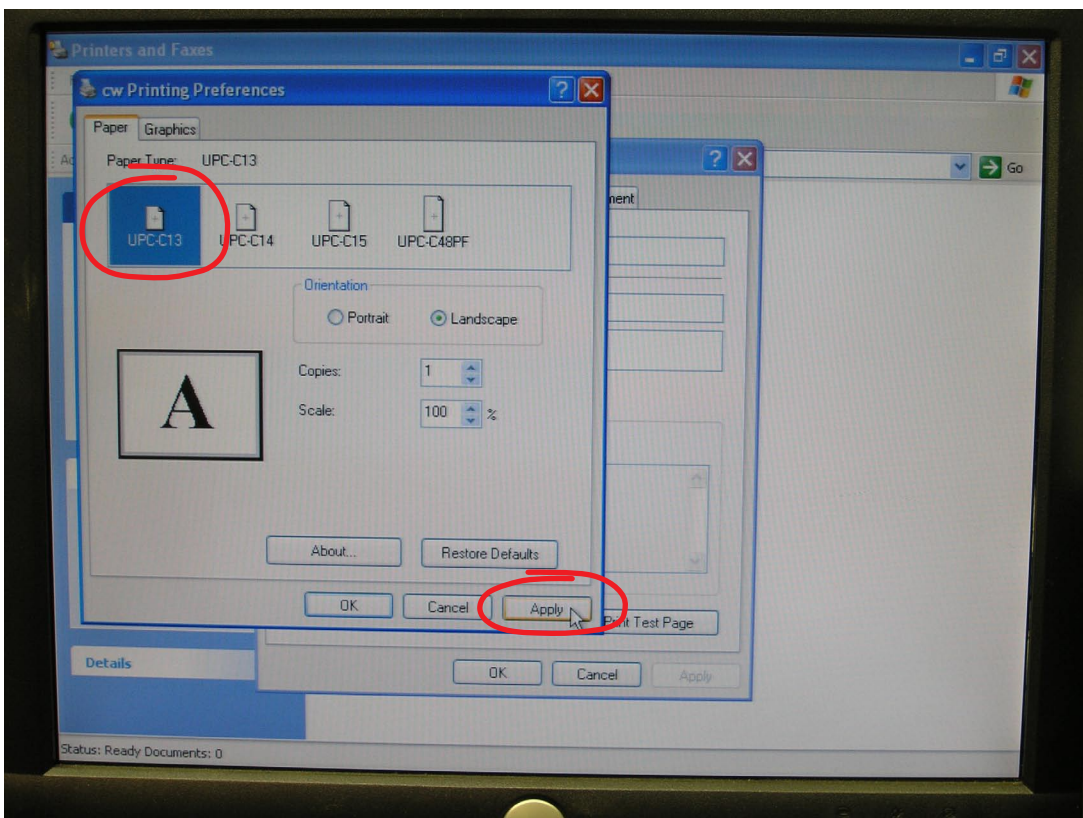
Printers and Faxes

cw Printing Preferences

Paper Graphics

Paper Type: UPC-C13

UPC-C13 UPC-C14 UPC-C15 UPC-C48PF

Orientation
Portrait Landscape

A

Copies: 1
Scale: 100 %

About... Restore Defaults

OK Cancel Apply

Go

ment

Print Test Page

OK Cancel Apply

Details

Status: Ready Documents: 0